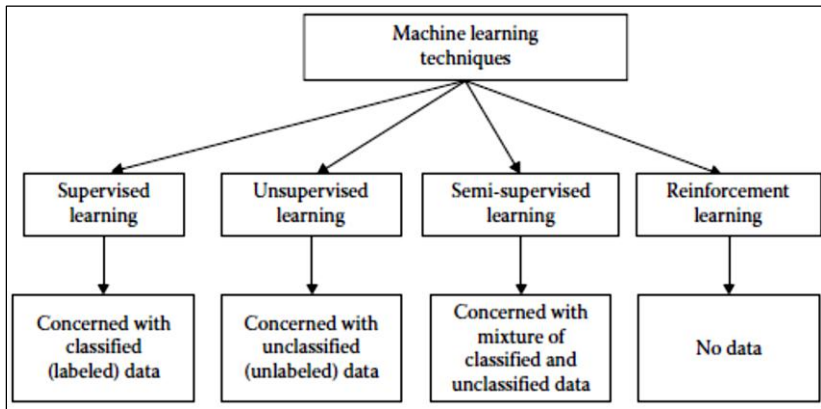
Machine learning techniques

Supervised learning

Unsupervised learning

Semi-supervised learning

Reinforcement learning

Concerned with classified (labeled) data

Concerned with unclassified (unlabeled) data

Concerned with mixture of classified and unclassified data

No data